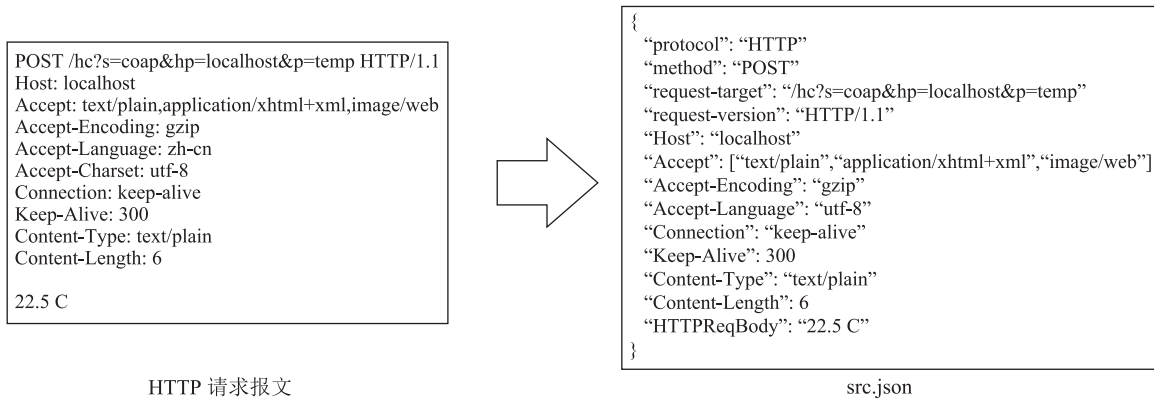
POST /hc?s=coap&hp=localhost&p=temp HTTP/1.1
Host: localhost
Accept: text/plain,application/xhtml+xml,image/web
Accept-Encoding: gzip
Accept-Language: zh-cn
Accept-Charset: utf-8
Connection: keep-alive
Keep-Alive: 300
Content-Type: text/plain
Content-Length: 6

22.5 C

HTTP 请求报文

{
"protocol": "HTTP"
"method": "POST"
"request-target": "/hc?s=coap&hp=localhost&p=temp"
"request-version": "HTTP/1.1"
"Host": "localhost"
"Accept": ["text/plain","application/xhtml+xml","image/web"]
"Accept-Encoding": "gzip"
"Accept-Language": "utf-8"
"Connection": "keep-alive"
"Keep-Alive": 300
"Content-Type": "text/plain"
"Content-Length": 6
"HTTPReqBody": "22.5 C"
}

src.json